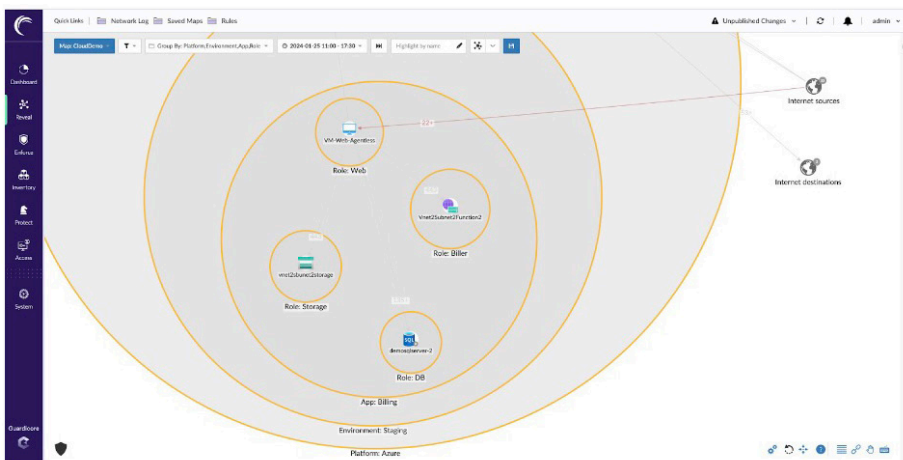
Quick Links | Network Log Saved Maps Rules

Unpublished Changes | admin

Dashboard

Reveal

Enforce

Inventory

Protect

Access

System

Guardicore

Map: CloudZone | Group By: Platform,Environment,App,Role | 2024-03-25 11:00 - 17:30 | Highlight by name

22+

VM-Web-Agentless

Role: Web

Internet sources

Internet destinations

Vnet2Subnet1Function2

Role: Biller

vnet2subnet2storage

Role: Storage

SQL

demosqlserver-2

Role: DB

App: Billing

Environment: Staging

Platform: Azure